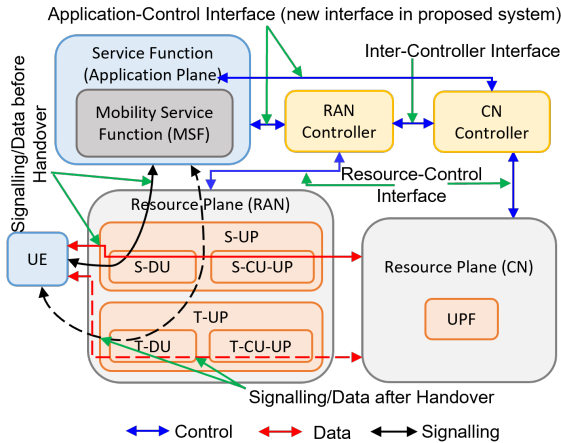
Application-Control Interface (new interface in proposed system)

Service Function (Application Plane)

Mobility Service Function (MSF)

Inter-Controller Interface

RAN Controller

CN Controller

Signalling/Data before Handover

Resource-Control Interface

Resource Plane (RAN)

S-UP

UE

S-DU

S-CU-UP

Resource Plane (CN)

T-UP

UPF

T-DU

T-CU-UP

Signalling/Data after Handover

Control

Data

Signalling